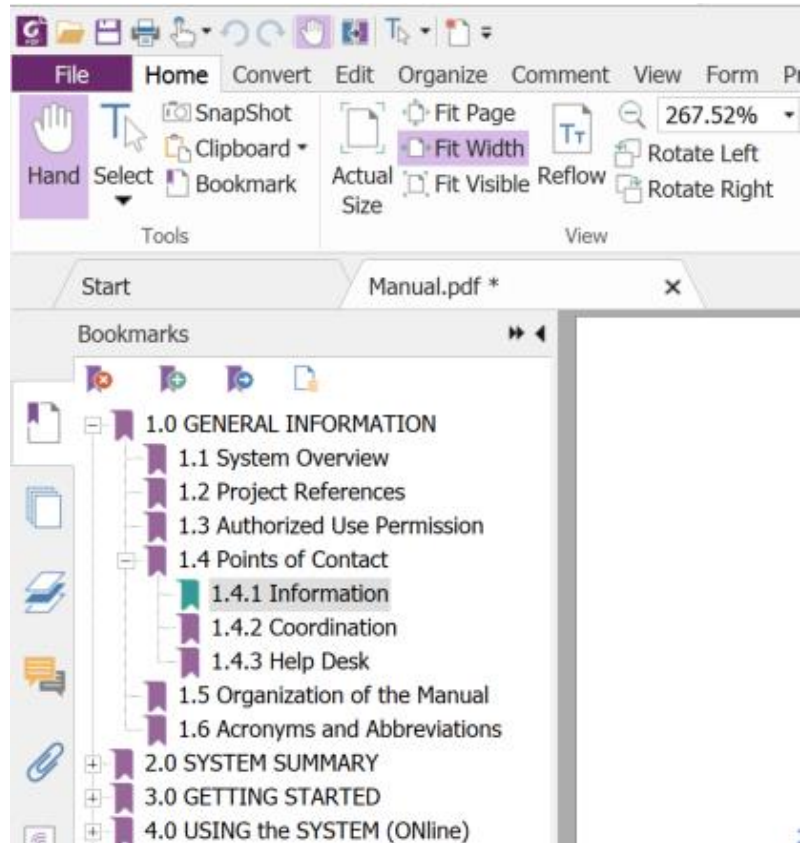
File Home Convert Edit Organize Comment View Form Pr

Hand Select SnapShot Clipboard Bookmark
Tools

Actual Size Fit Page Fit Width Fit Visible Reflow 267.52% Rotate Left Rotate Right
View

Start
Manual.pdf *
×

Bookmarks

1.0 GENERAL INFORMATION
1.1 System Overview
1.2 Project References
1.3 Authorized Use Permission
1.4 Points of Contact
1.4.1 Information
1.4.2 Coordination
1.4.3 Help Desk
1.5 Organization of the Manual
1.6 Acronyms and Abbreviations
2.0 SYSTEM SUMMARY
3.0 GETTING STARTED
4.0 USING the SYSTEM (ONline)